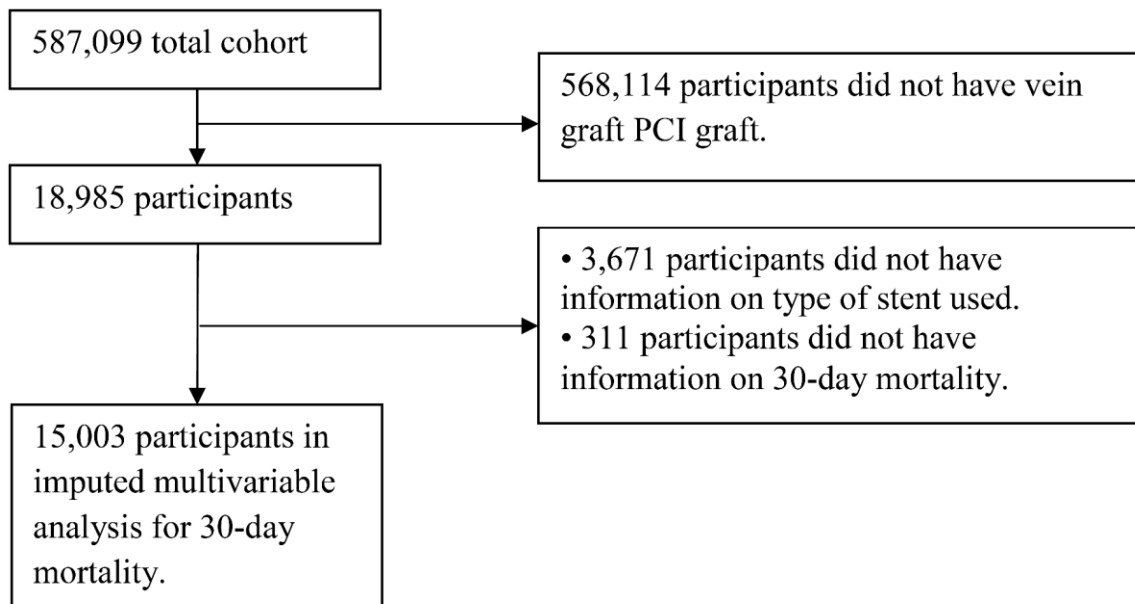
587,099 total cohort

568,114 participants did not have vein graft PCI graft.

18,985 participants

• 3,671 participants did not have information on type of stent used.
• 311 participants did not have information on 30-day mortality.

15,003 participants in imputed multivariable analysis for 30-day mortality.